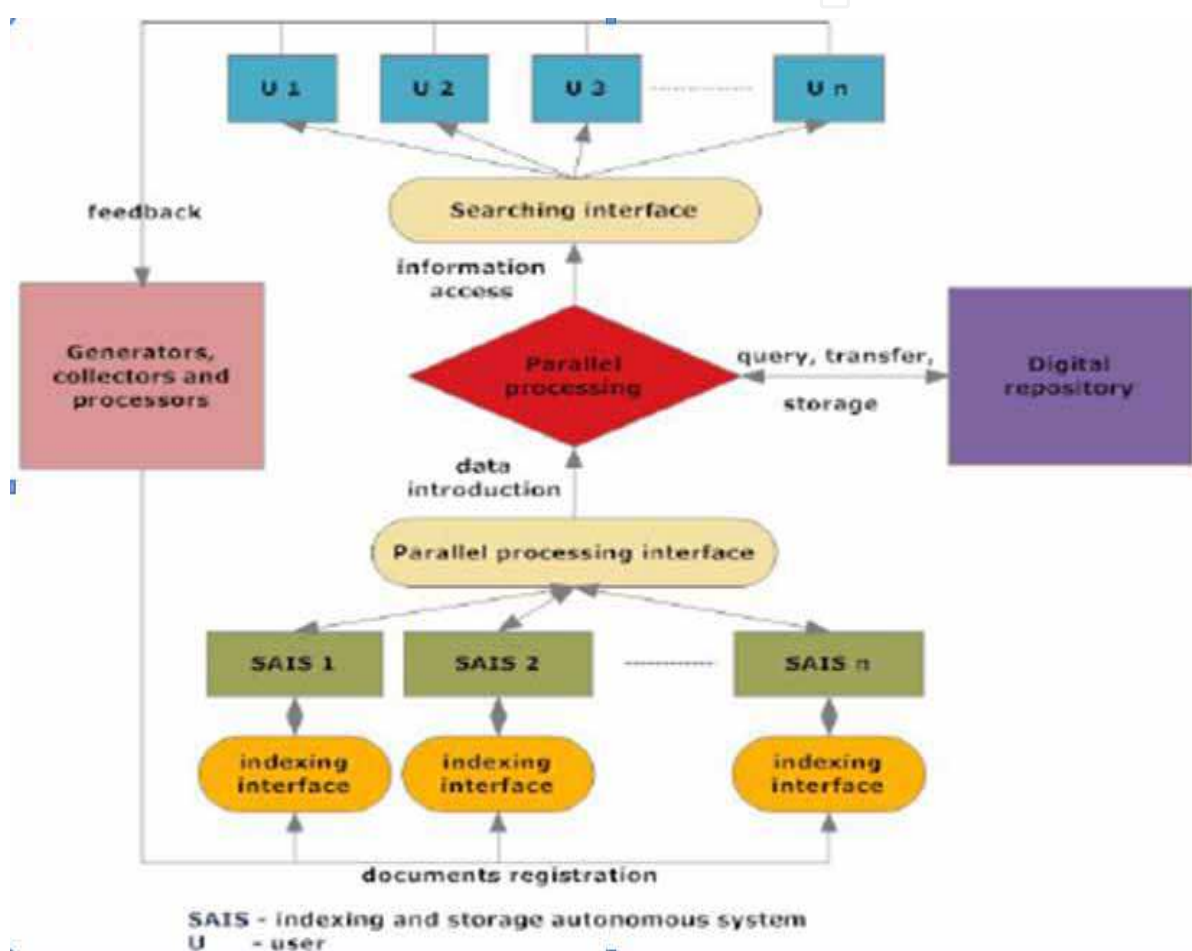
U 1

U 2

U 3

U n

feedback

Searching interface

information access

Generators, collectors and processors

Parallel processing

query, transfer,

storage

Digital repository

data introduction

Parallel processing interface

SAIS 1

SAIS 2

SAIS n

indexing interface

indexing interface

indexing interface

documents registration

SAIS - indexing and storage autonomous system
U - user